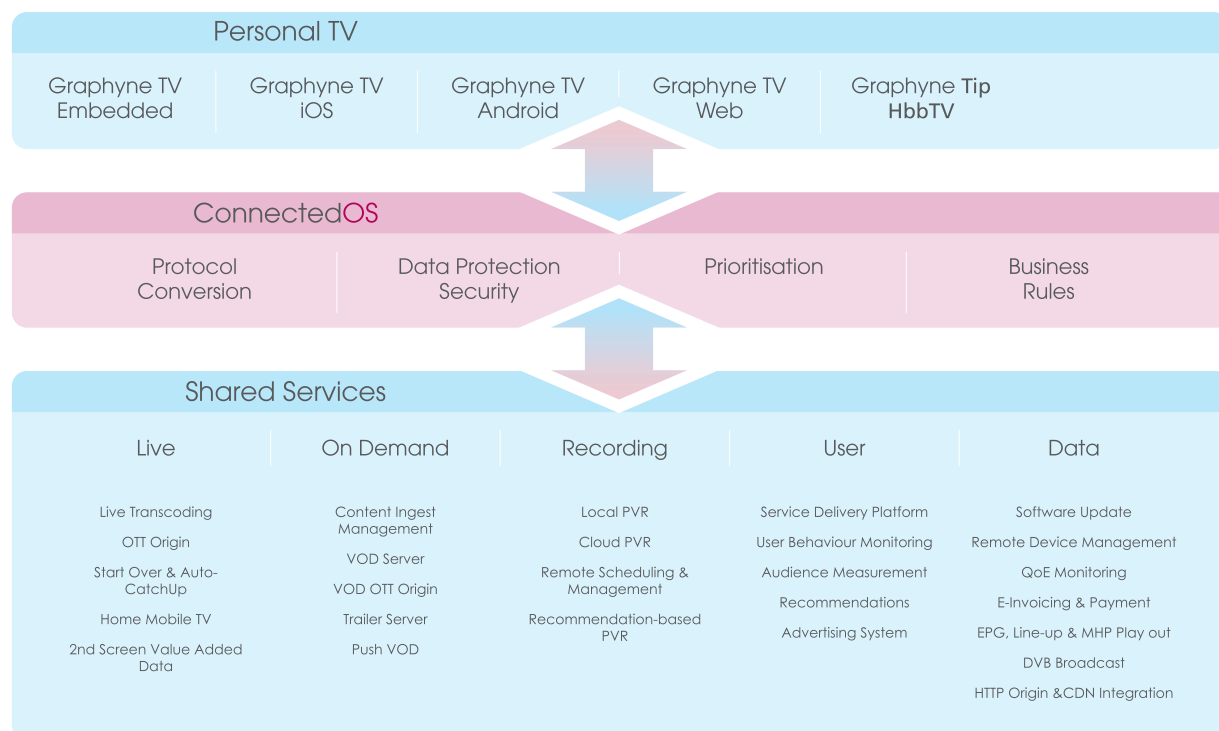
Personal TV

Graphyne TV Embedded

Graphyne TV iOS

Graphyne TV Android

Graphyne TV Web

Graphyne **Tip HbbTV**

ConnectedOS

Protocol Conversion

Data Protection Security

Prioritisation

Business Rules

Shared Services

Live

Live Transcoding

OTT Origin

Start Over & Auto-CatchUp

Home Mobile TV

2nd Screen Value Added Data

On Demand

Content Ingest Management

VOD Server

VOD OTT Origin

Trailer Server

Push VOD

Recording

Local PVR

Cloud PVR

Remote Scheduling & Management

Recommendation-based PVR

User

Service Delivery Platform

User Behaviour Monitoring

Audience Measurement

Recommendations

Advertising System

Data

Software Update

Remote Device Management

QoE Monitoring

E-Invoicing & Payment

EPG, Line-up & MHP Play out

DVB Broadcast

HTTP Origin &CDN Integration